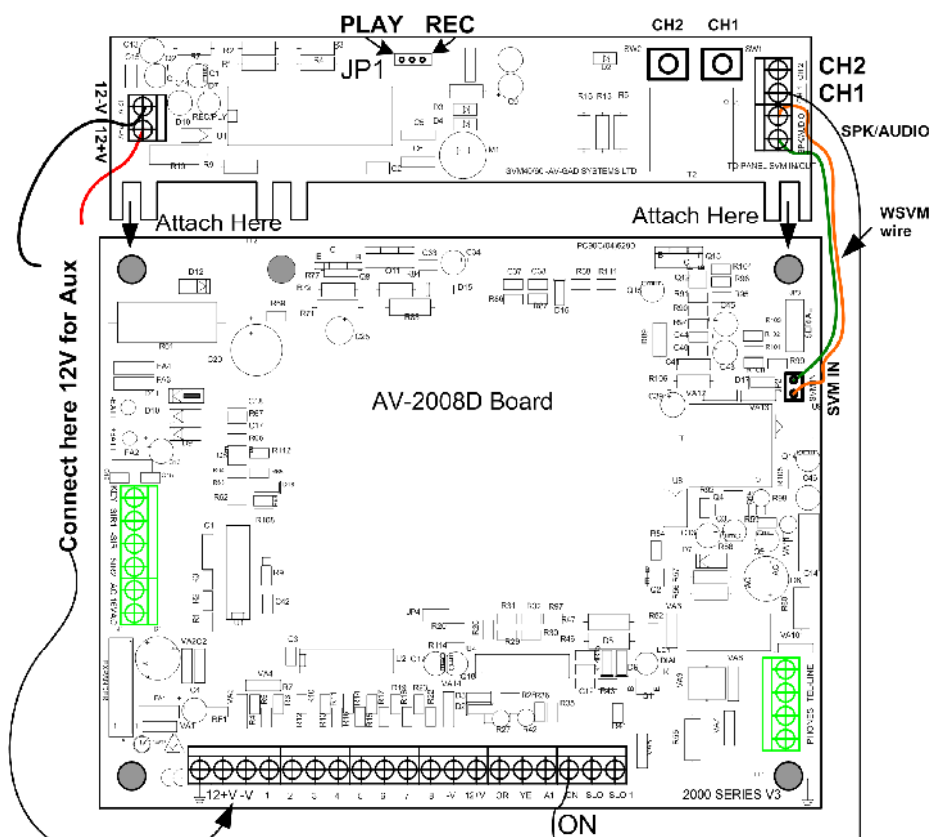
PLAY REC
JP1
CH2 CH1
CH2
CH1
SPK/AUDIO
12-V 12+V
REC/PLY
SVM MODULE - AV-GAD SYSTEMS LTD
TO PANEL SVM IN CUT
Attach Here
Attach Here
WSVM wire
Connect here 12V for Aux
AV-2008D Board
SVM IN
PC300/04/6203
KEY SRR SR NC AC 16VAC
PHONES TEL-LINE
12+V -V 1 2 3 4 5 6 7 8 -V 12V OR YE A1 CN SLO SLO1
2000 SERIES V3
ON